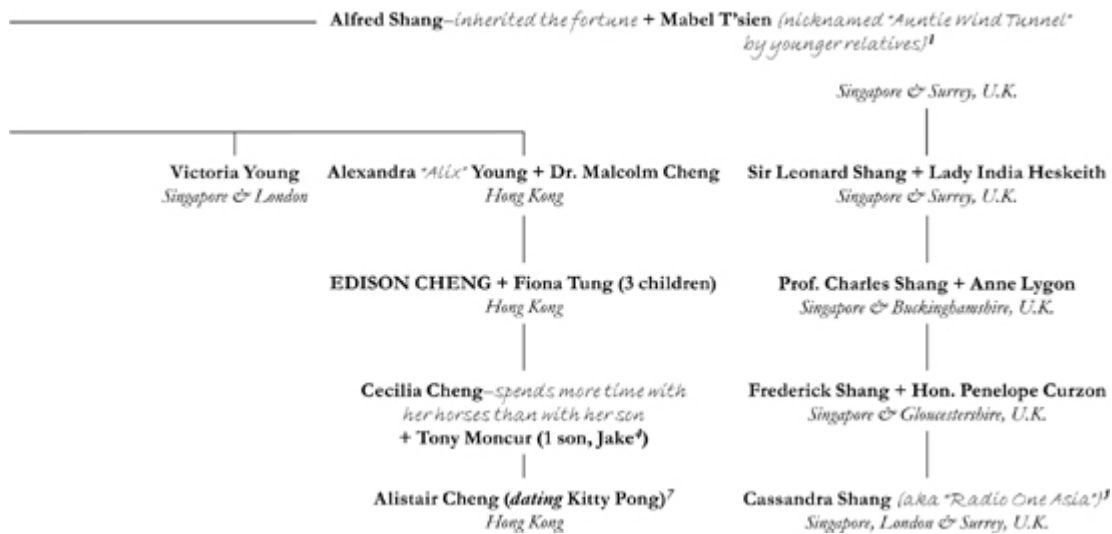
Alfred Shang–inherited the fortune + Mabel T'sien (nicknamed "Auntie Wind Tunnel" by younger relatives)$^1$

Singapore & Surrey, U.K.

Victoria Young
Singapore & London

Alexandra "Alix" Young + Dr. Malcolm Cheng
Hong Kong

Sir Leonard Shang + Lady India Hesketh
Singapore & Surrey, U.K.

EDISON CHENG + Fiona Tung (3 children)
Hong Kong

Prof. Charles Shang + Anne Lygon
Singapore & Buckinghamshire, U.K.

Cecilia Cheng–spends more time with her horses than with her son + Tony Moncur (1 son, Jake$^4$)

Frederick Shang + Hon. Penelope Curzon
Singapore & Gloucestershire, U.K.

Alistair Cheng (dating Kitty Pong)$^7$
Hong Kong

Cassandra Shang (aka "Radio One Asia")$^5$
Singapore, London & Surrey, U.K.